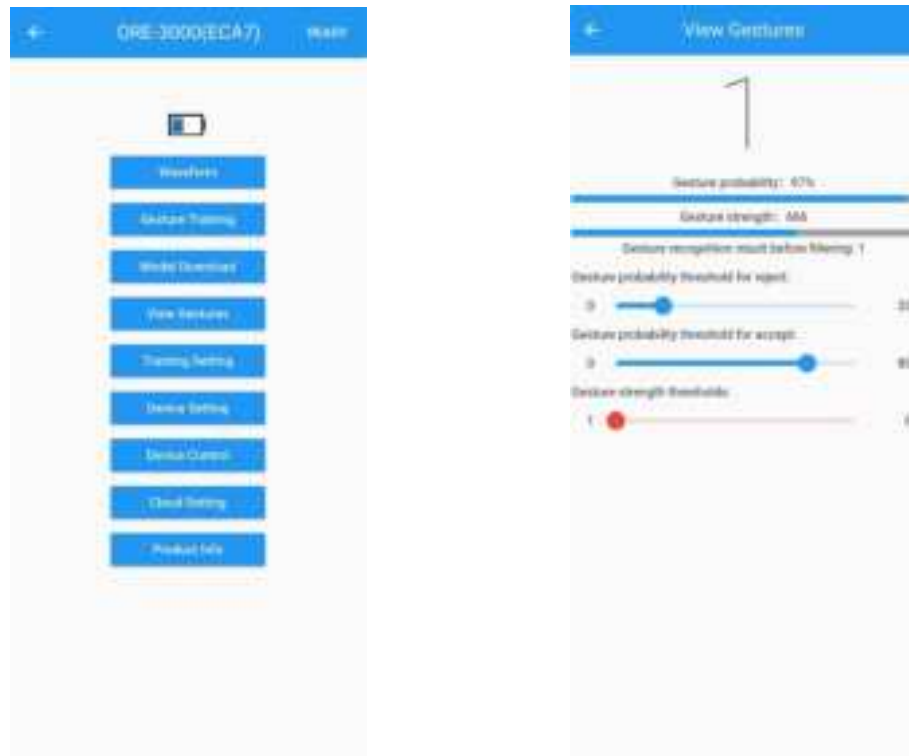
←
ORE-3000(ECA7)
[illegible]

Waveform

Gesture Training

Model Download

View Gestures

Training Setting

Device Setting

Device Control

Cloud Setting

Product Info

←
View Gestures

1

Gesture probability: 97%

Gesture strength: 666

Gesture recognition result before filtering: 1

Gesture probability threshold for reject:

0
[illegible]

Gesture probability threshold for accept:

0
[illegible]

Gesture strength thresholds:

1
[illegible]